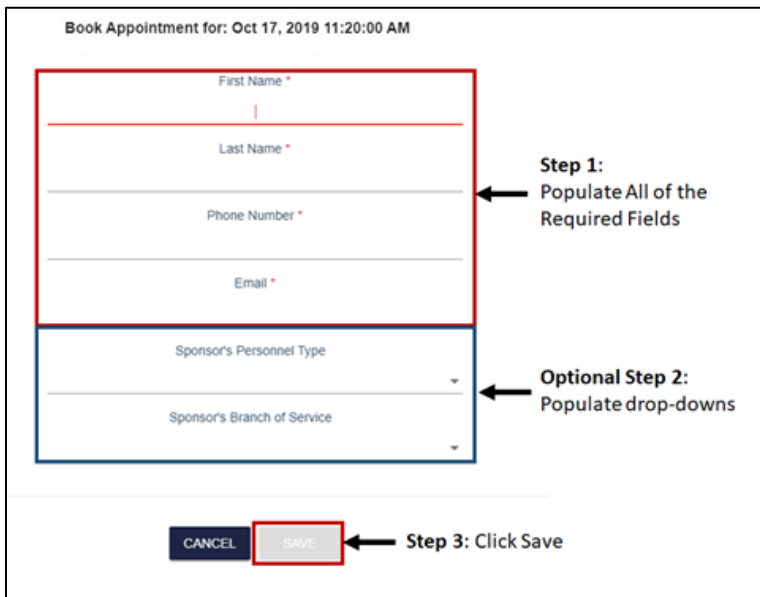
Book Appointment for: Oct 17, 2019 11:20:00 AM

First Name *

Last Name *

Phone Number *

Email *

Step 1: Populate All of the Required Fields

Sponsor's Personnel Type

Sponsor's Branch of Service

Optional Step 2: Populate drop-downs

CANCEL

SAVE

Step 3: Click Save